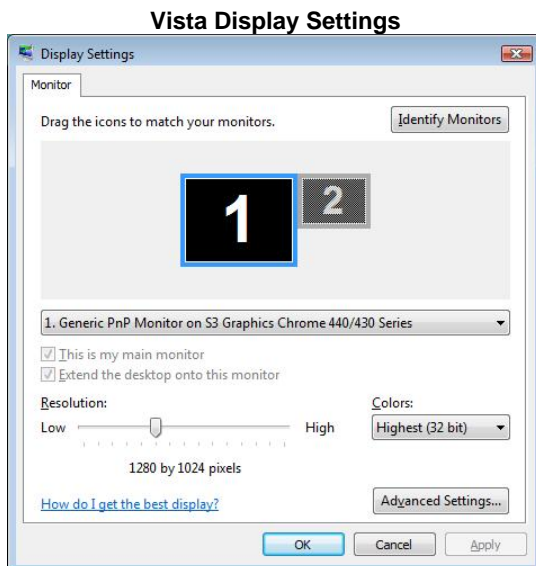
Vista Display Settings

Display Settings

Monitor

Drag the icons to match your monitors.

Identify Monitors

1

2

1. Generic PnP Monitor on S3 Graphics Chrome 440/430 Series

This is my main monitor

Extend the desktop onto this monitor

Resolution:

Low

High

1280 by 1024 pixels

Colors:

Highest (32 bit)

How do I get the best display?

Advanced Settings...

OK

Cancel

Apply